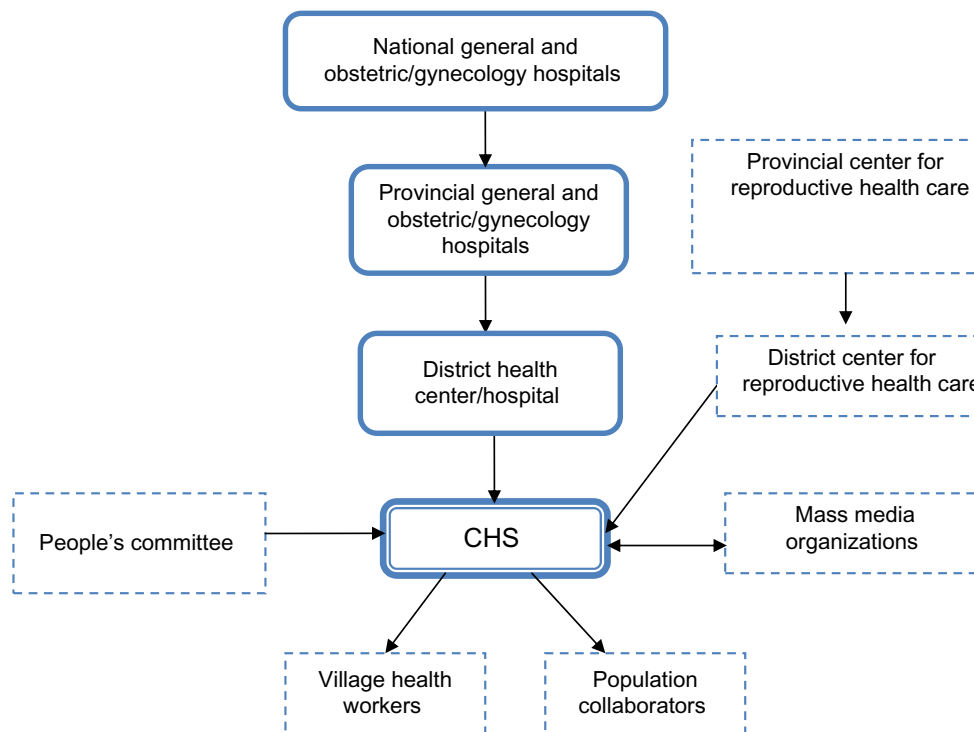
National general and obstetric/gynecology hospitals

Provincial general and obstetric/gynecology hospitals

District health center/hospital

Provincial center for reproductive health care

District center for reproductive health care

People's committee

CHS

Mass media organizations

Village health workers

Population collaborators